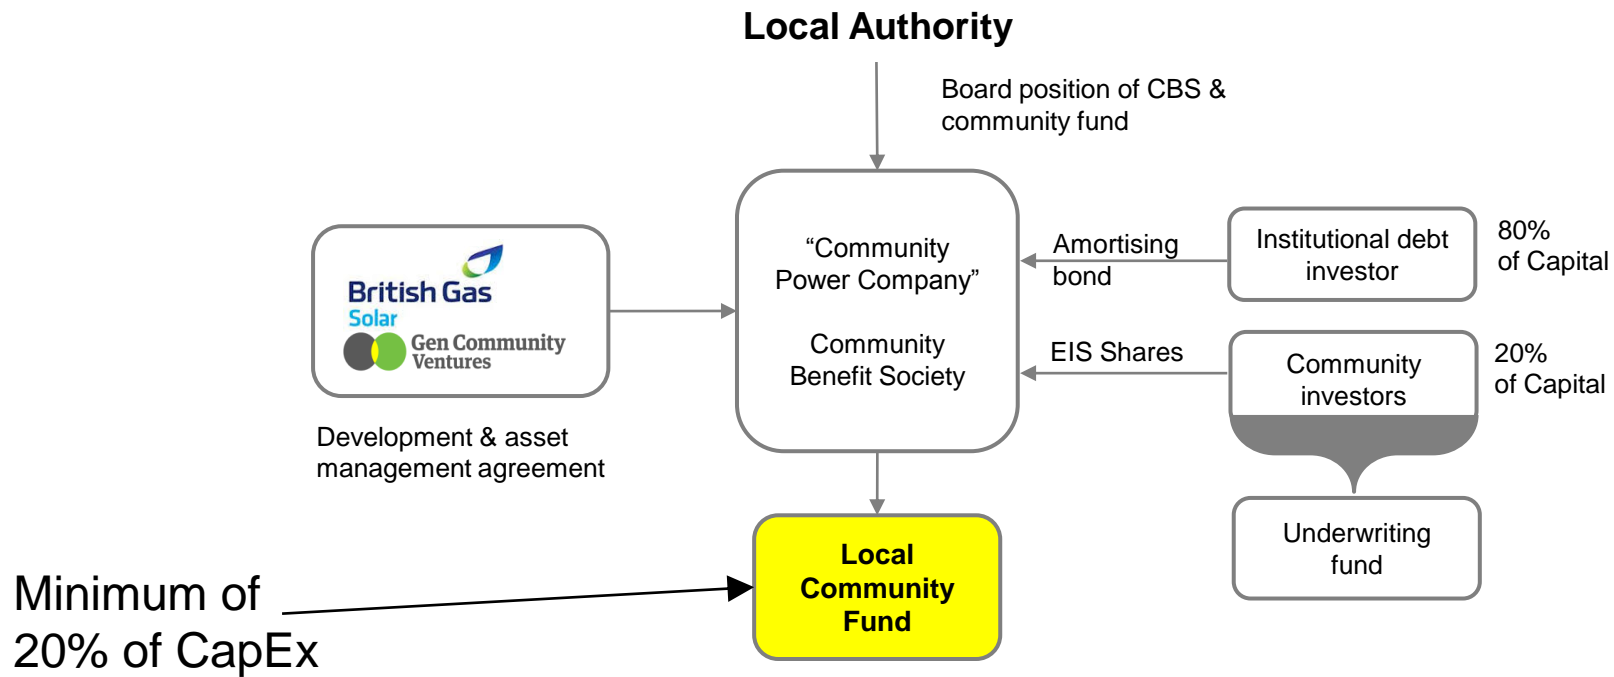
Local Authority

Board position of CBS & community fund

British Gas
Solar
Gen Community Ventures

Development & asset management agreement

"Community Power Company"

Community Benefit Society

Amortising bond

Institutional debt investor

80% of Capital

EIS Shares

Community investors

20% of Capital

Underwriting fund

Local Community Fund

Minimum of 20% of CapEx